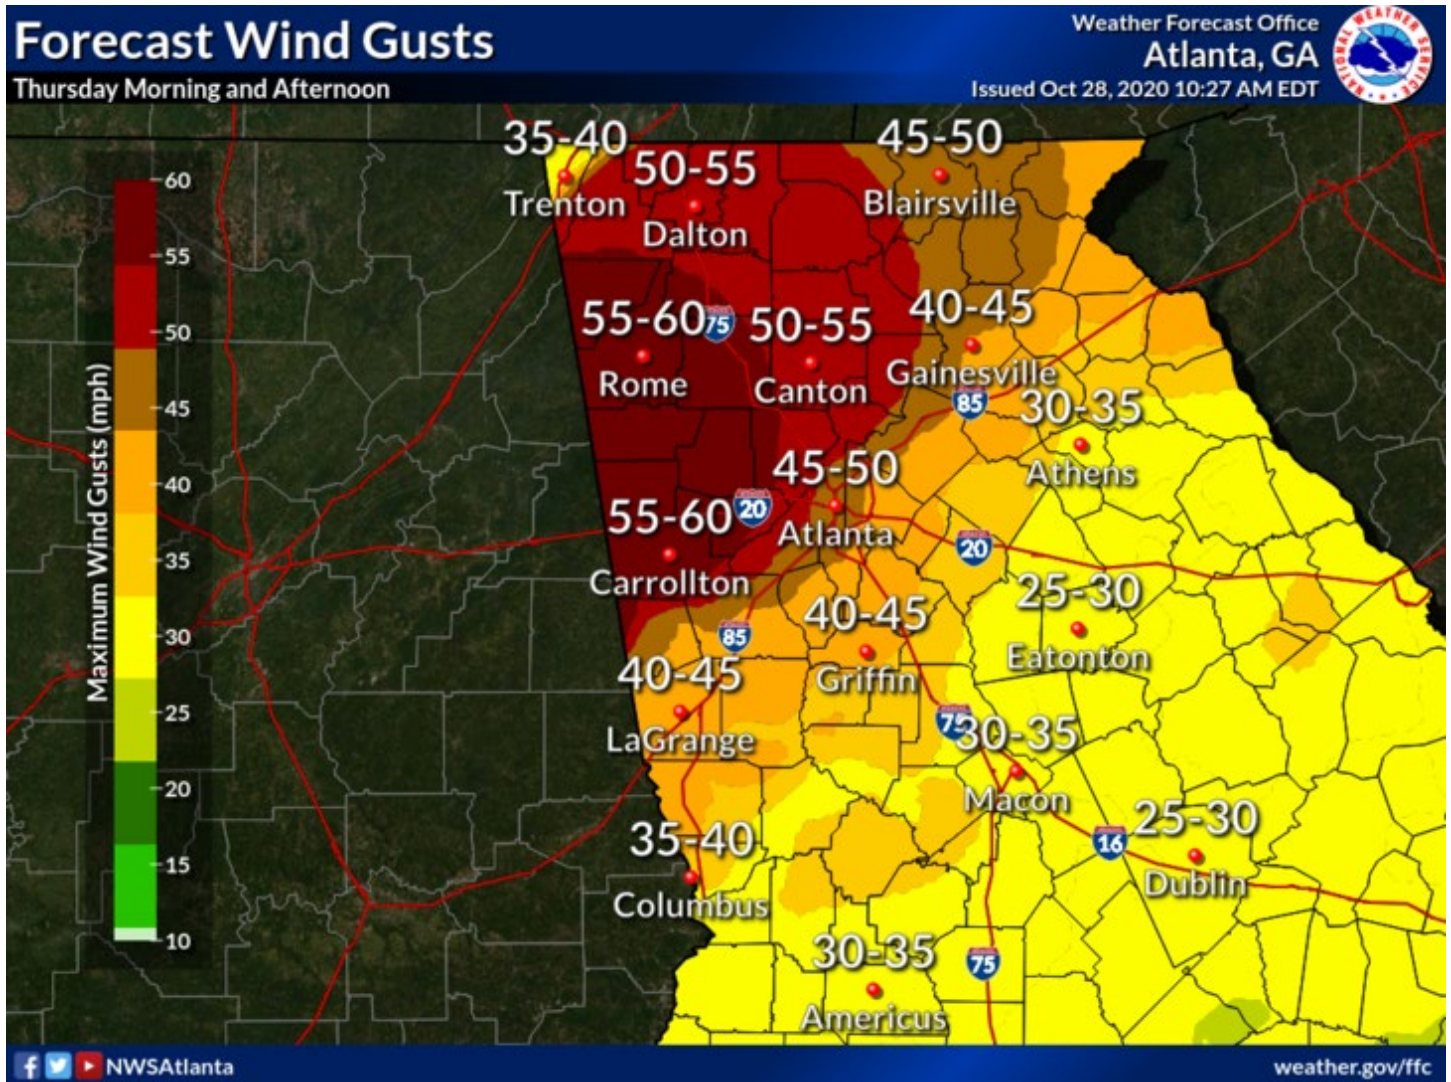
Forecast Wind Gusts
Thursday Morning and Afternoon

Weather Forecast Office
Atlanta, GA
Issued Oct 28, 2020 10:27 AM EDT

NATIONAL WEATHER SERVICE

Maximum Wind Gusts (mph)
60
55
50
45
40
35
30
25
20
15
10

35-40
Trenton
50-55
Dalton
45-50
Blairsville
55-60
Rome
75
50-55
Canton
40-45
Gainesville
85
30-35
Athens
45-50
Atlanta
20
55-60
Carrollton
20
25-30
Eatonton
85
40-45
Griffin
40-45
LaGrange
75
30-35
Macon
16
25-30
Dublin
35-40
Columbus
30-35
Americus
75

NWSAtlanta
weather.gov/ffc